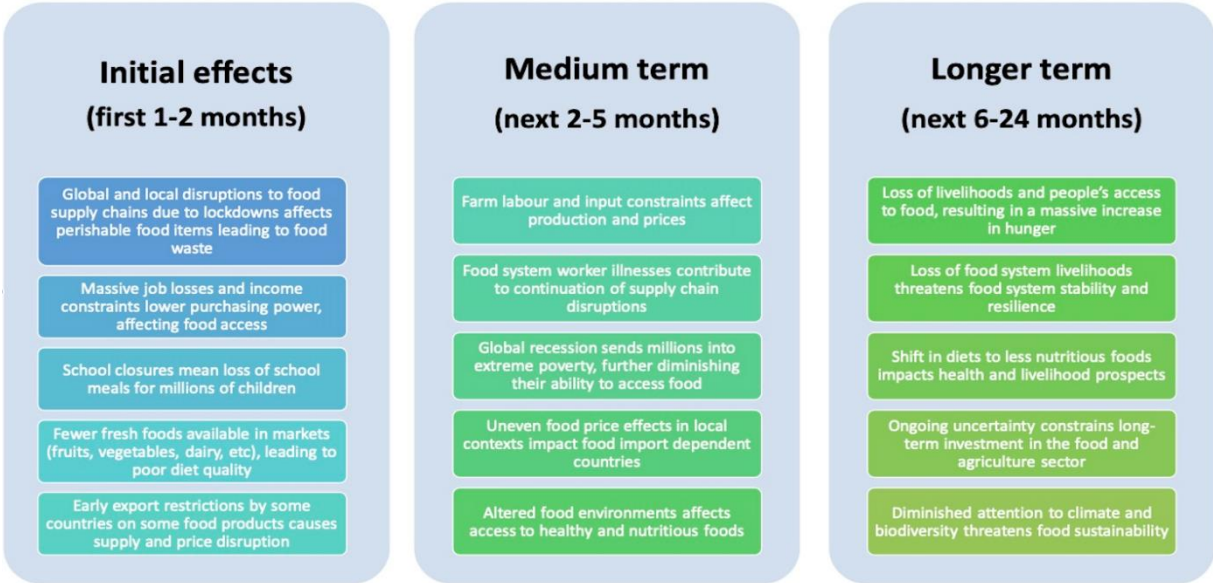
Initial effects
(first 1-2 months)

Global and local disruptions to food supply chains due to lockdowns affects perishable food items leading to food waste

Massive job losses and income constraints lower purchasing power, affecting food access

School closures mean loss of school meals for millions of children

Fewer fresh foods available in markets (fruits, vegetables, dairy, etc), leading to poor diet quality

Early export restrictions by some countries on some food products causes supply and price disruption

Medium term
(next 2-5 months)

Farm labour and input constraints affect production and prices

Food system worker illnesses contribute to continuation of supply chain disruptions

Global recession sends millions into extreme poverty, further diminishing their ability to access food

Uneven food price effects in local contexts impact food import dependent countries

Altered food environments affects access to healthy and nutritious foods

Longer term
(next 6-24 months)

Loss of livelihoods and people's access to food, resulting in a massive increase in hunger

Loss of food system livelihoods threatens food system stability and resilience

Shift in diets to less nutritious foods impacts health and livelihood prospects

Ongoing uncertainty constrains long-term investment in the food and agriculture sector

Diminished attention to climate and biodiversity threatens food sustainability